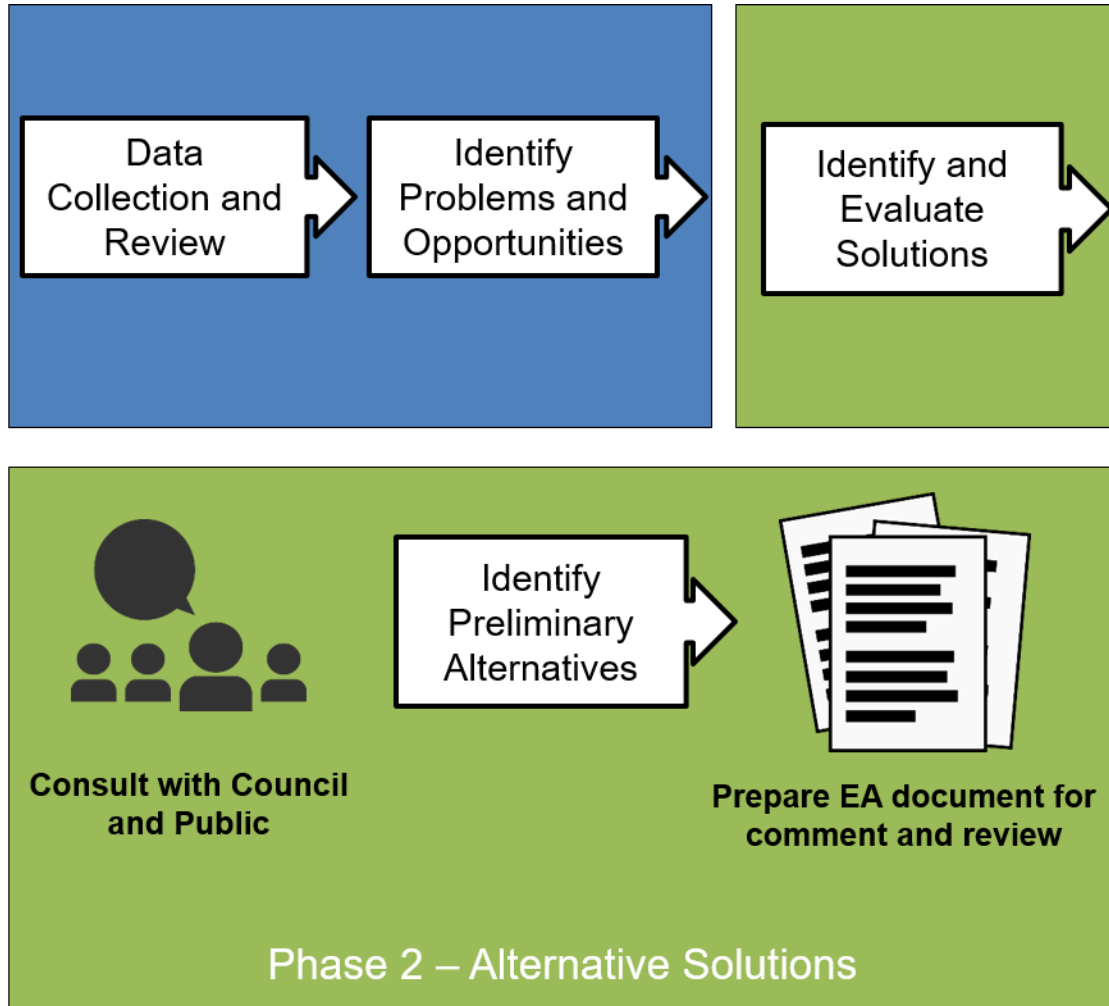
Data Collection and Review

Identify Problems and Opportunities

Identify and Evaluate Solutions

Consult with Council and Public

Identify Preliminary Alternatives

Prepare EA document for comment and review

Phase 2 – Alternative Solutions